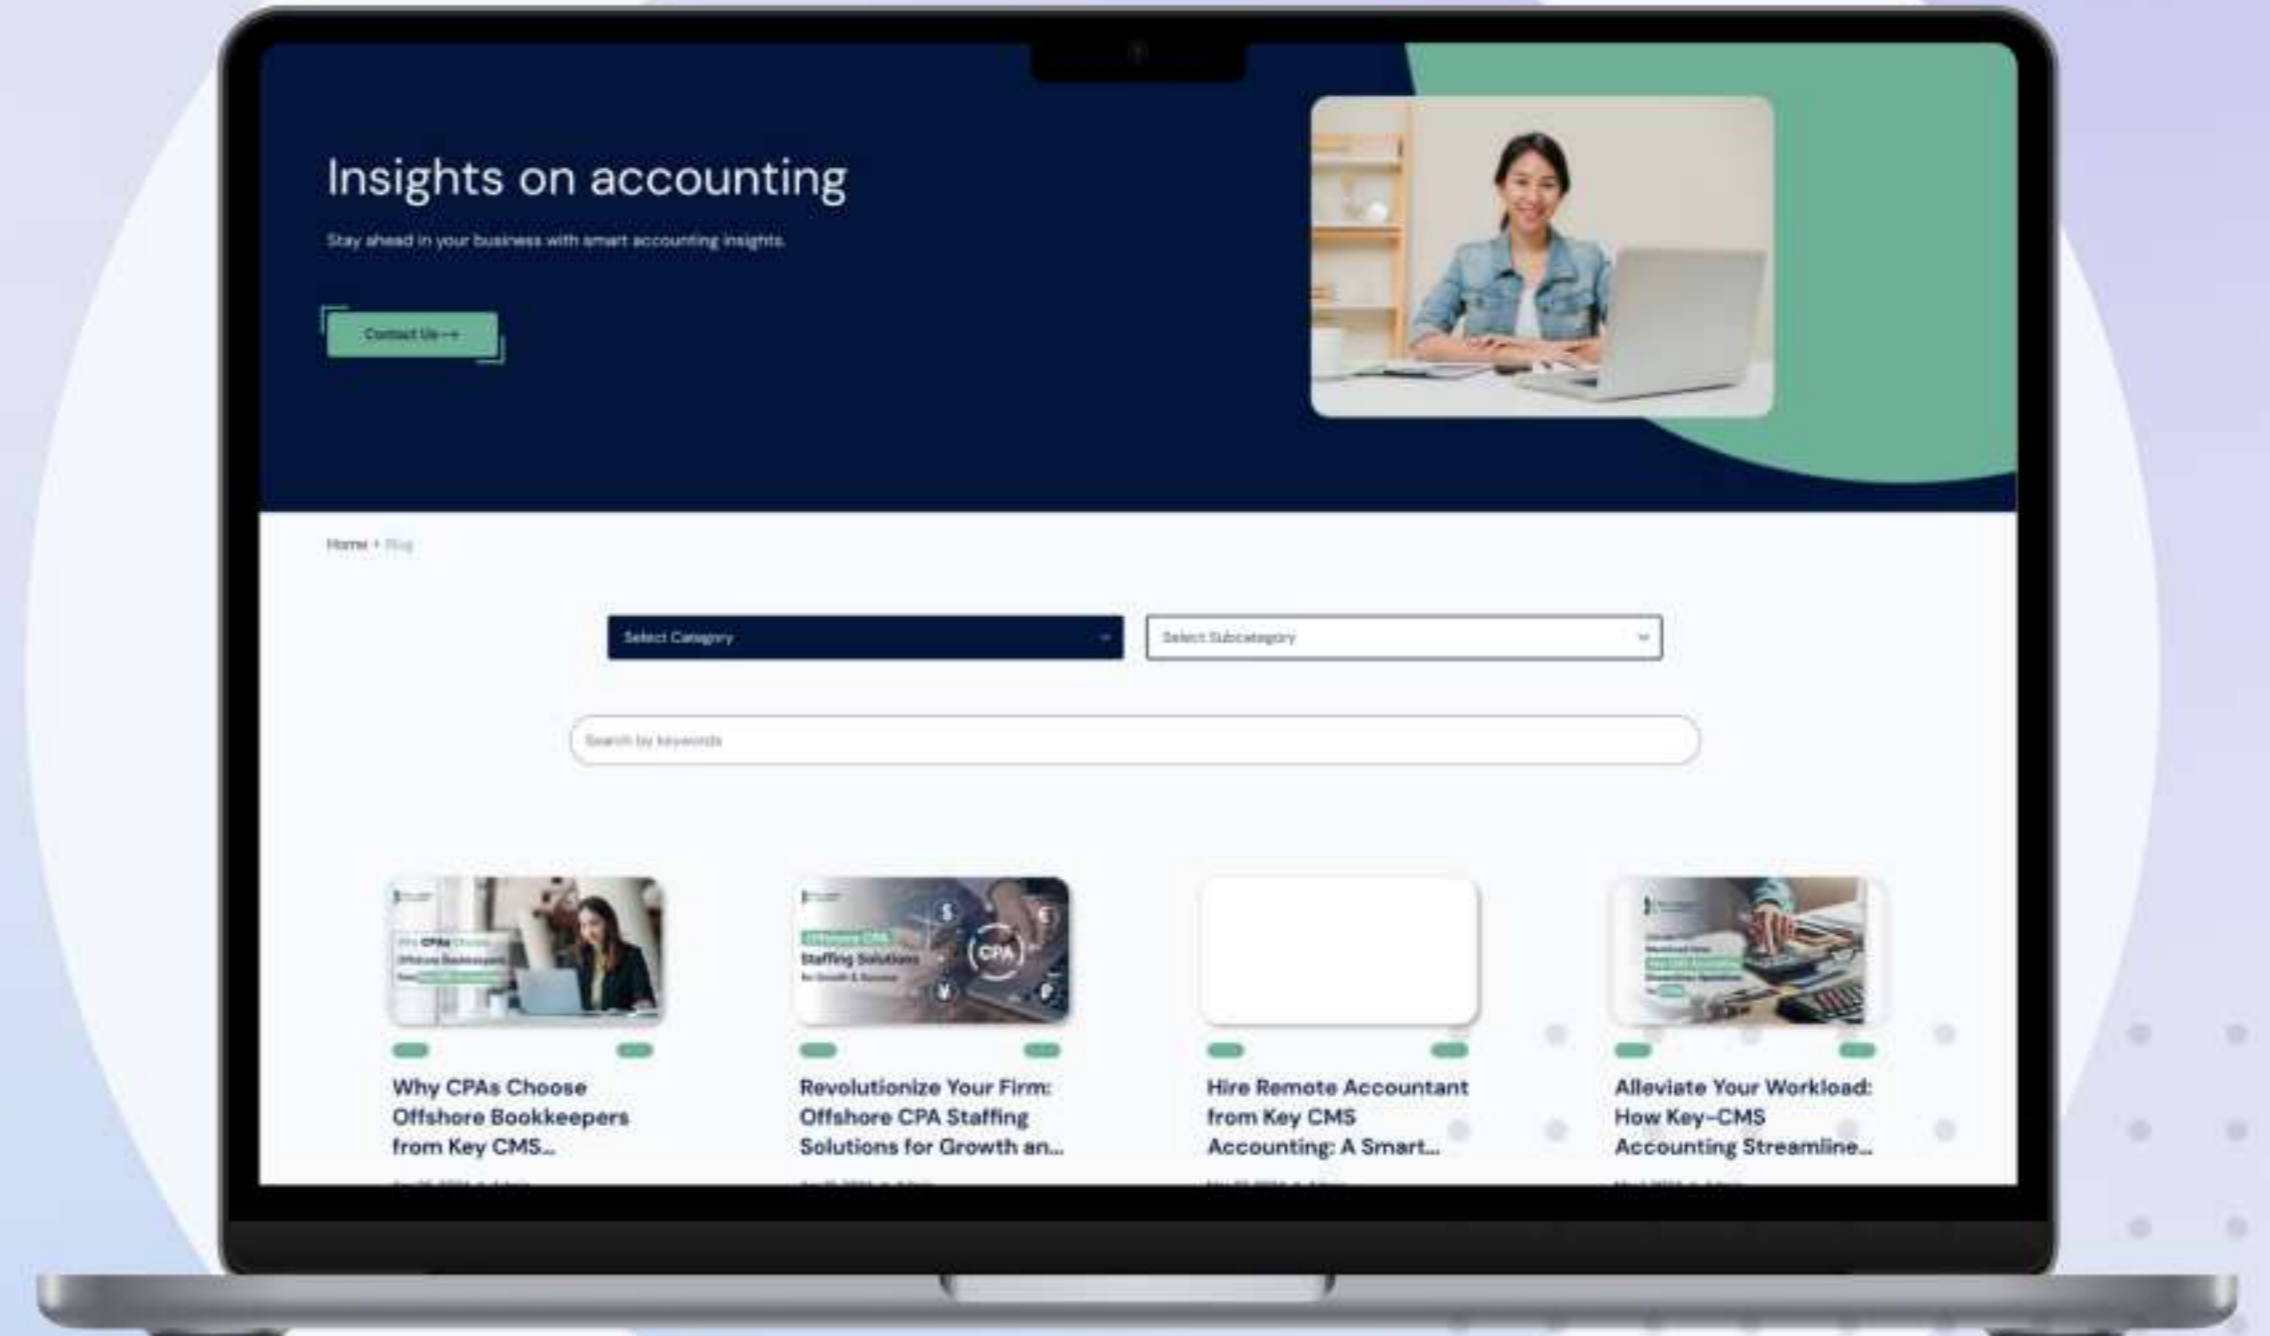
Insights on accounting

Stay ahead in your business with smart accounting insights.

Contact Us →

Home › Blog

Select Category

Select Subcategory

Search by keywords

CPA

Staffing Solutions

Why CPAs Choose Offshore Bookkeepers from Key CMS...

Revolutionize Your Firm: Offshore CPA Staffing Solutions for Growth an...

Hire Remote Accountant from Key CMS Accounting: A Smart...

Alleviate Your Workload: How Key-CMS Accounting Streamline...